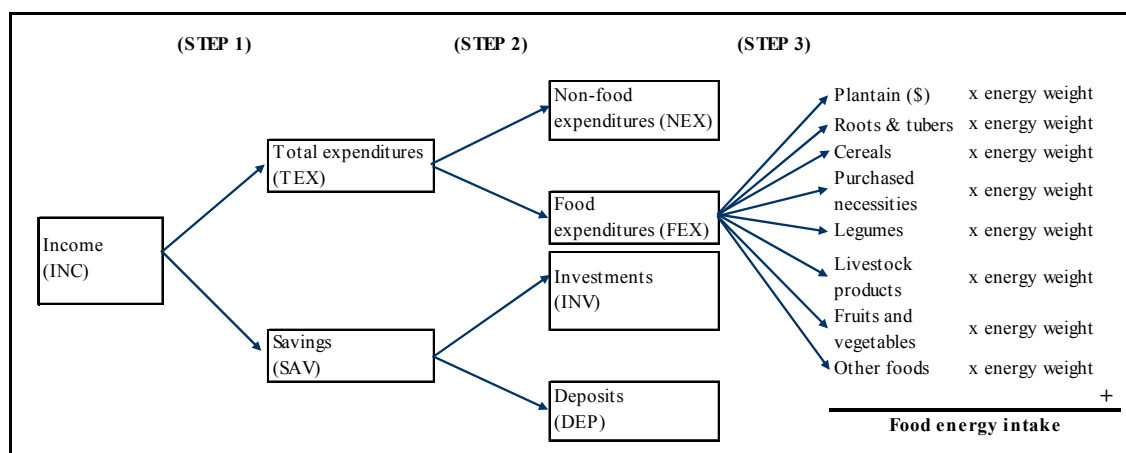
(STEP 1)

(STEP 2)

(STEP 3)

Income (INC)

Total expenditures (TEX)

Savings (SAV)

Non-food expenditures (NEX)

Food expenditures (FEX)

Investments (INV)

Deposits (DEP)

Plantain ($) x energy weight
Roots & tubers x energy weight
Cereals x energy weight
Purchased necessities x energy weight
Legumes x energy weight
Livestock products x energy weight
Fruits and vegetables x energy weight
Other foods x energy weight
+

Food energy intake